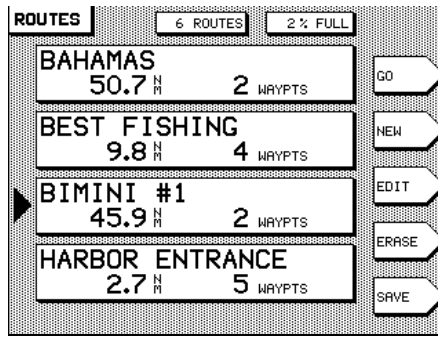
ROUTES

6 ROUTES

2 % FULL

BAHAMAS
50.7 $^{N}_{M}$ 2 WAYPTS

BEST FISHING
9.8 $^{N}_{M}$ 4 WAYPTS

BIMINI #1
45.9 $^{N}_{M}$ 2 WAYPTS

HARBOR ENTRANCE
2.7 $^{N}_{M}$ 5 WAYPTS

GO

NEW

EDIT

ERASE

SAVE